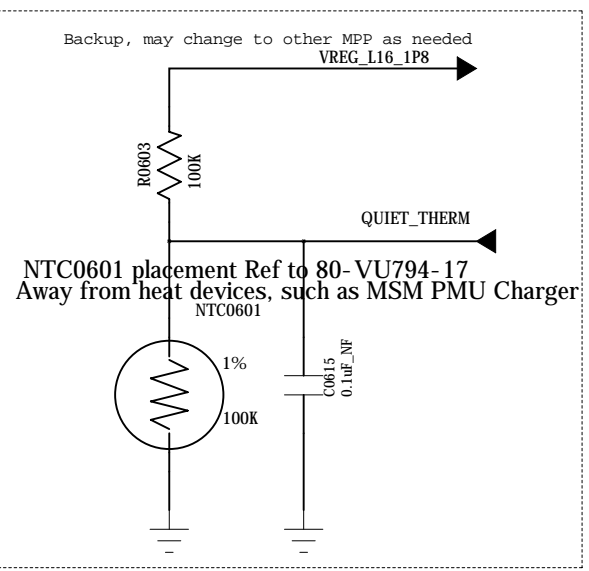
Backup, may change to other MPP as needed

VREG_L16_1P8

R0603
100K

QUIET_THERM

NTC0601 placement Ref to 80-VU794-17
Away from heat devices, such as MSM PMU Charger

NTC0601

1%

100K

C0615
0.1uF_NF